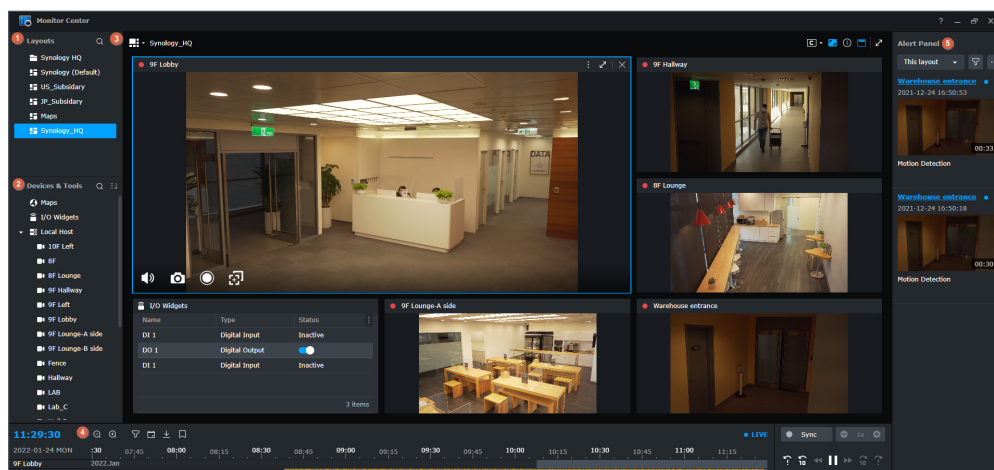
Monitor Center

1 Layouts
Synology HQ
Synology (Default)
US_Subsidary
JP_Subsidary
Maps
Synology_HQ

2 Devices & Tools
Maps
I/O Widgets
Local Host
10F Left
8F
8F Lounge
9F Hallway
9F Left
9F Lobby
9F Lounge-A side
9F Lounge-B side
Fence
Hallway
LAB
Lab_C

3 Synology_HQ

9F Lobby
9F Hallway
8F Lounge
I/O Widgets
9F Lounge-A side
Warehouse entrance

| Name | Type | Status |
|---|---|---|
| DI 1 | Digital Input | Inactive |
| DO 1 | Digital Output | |
| DI 1 | Digital Input | Inactive |

3 items

Alert Panel 5
This layout
Warehouse entrance
2021-12-24 16:50:53
00:33
Motion Detection
Warehouse entrance
2021-12-24 16:50:18
00:30
Motion Detection

11:29:30 4
2022-01-24 MON
9F Lobby
2022.Jan
:30 07:45 08:00 08:15 08:30 08:45 09:00 09:15 09:30 09:45 10:00 10:15 10:30 10:45 11:00 11:15
LIVE
Sync
1x
10 10